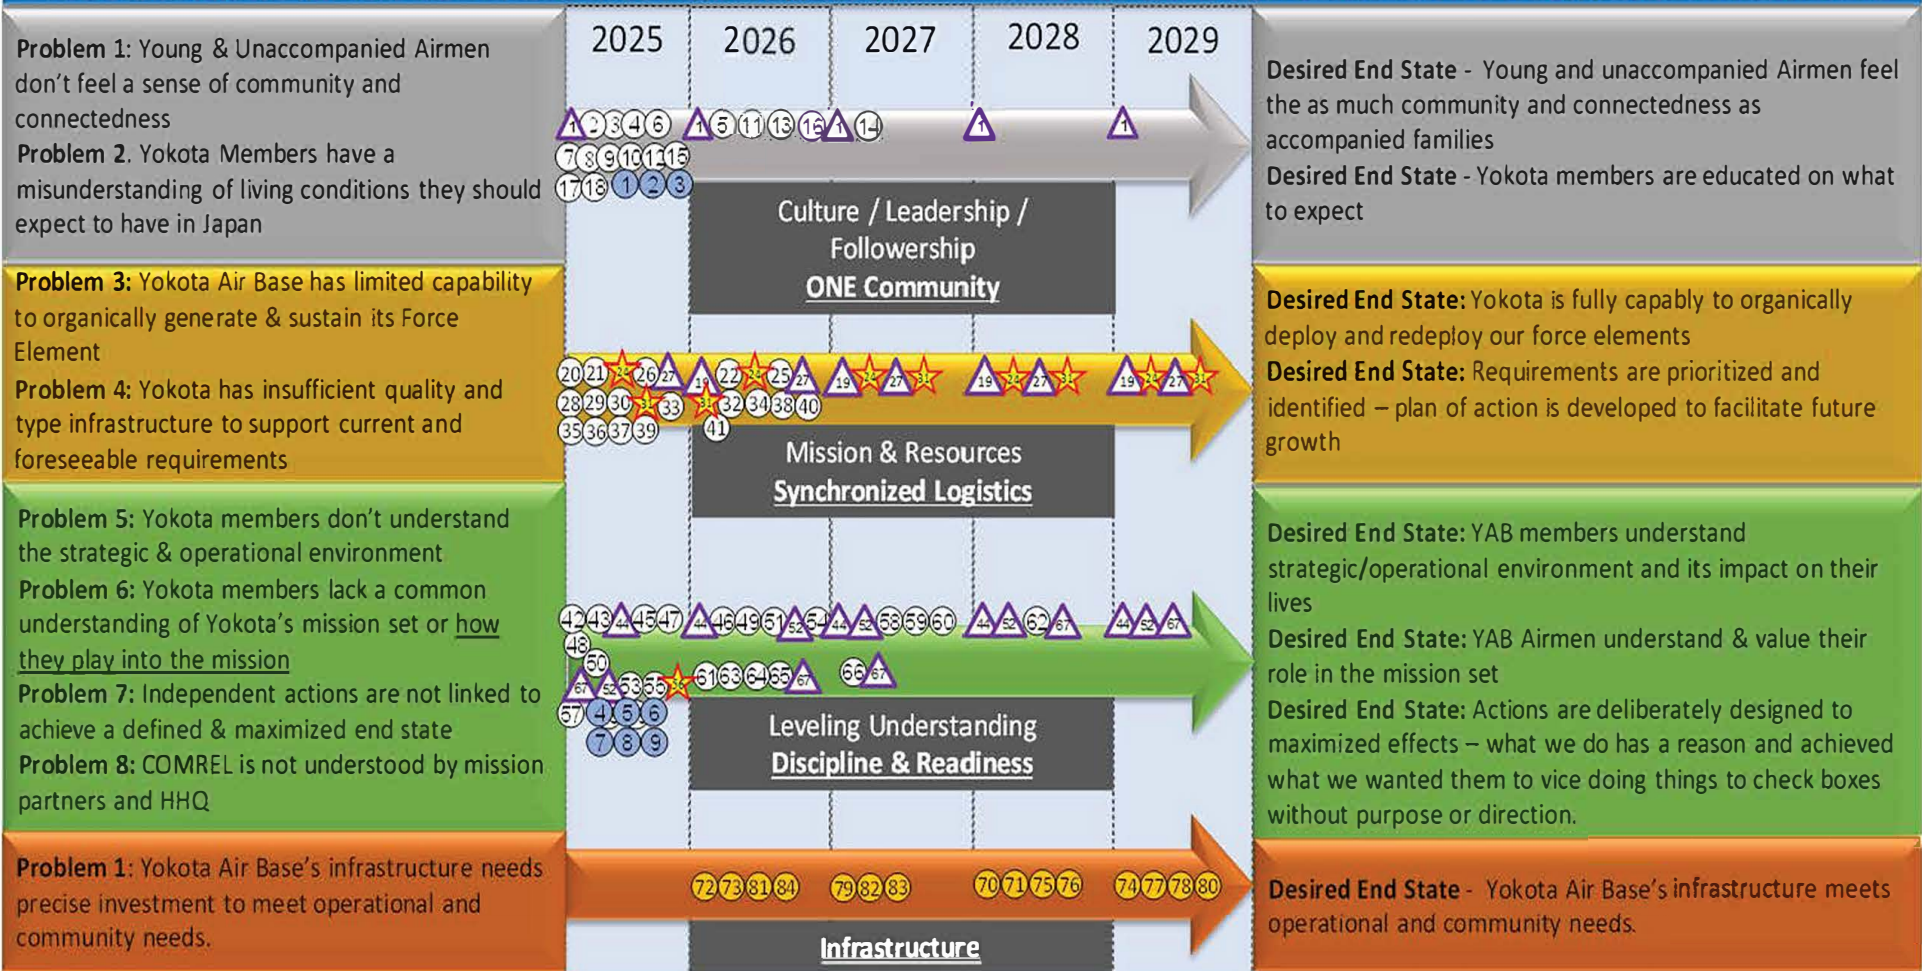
**Problem 1**: Young & Unaccompanied Airmen don't feel a sense of community and connectedness
**Problem 2**. Yokota Members have a misunderstanding of living conditions they should expect to have in Japan

| 2025 | 2026 | 2027 | 2028 | 2029 |
|---|---|---|---|---|

1 2 3 4 6 1 5 11 13 16 1 14 1 1
7 8 9 10 12 15
17 18 1 2 3

Culture / Leadership / Followership
ONE Community

**Desired End State** - Young and unaccompanied Airmen feel the as much community and connectedness as accompanied families
**Desired End State** - Yokota members are educated on what to expect

**Problem 3:** Yokota Air Base has limited capability to organically generate & sustain its Force Element
**Problem 4:** Yokota has insufficient quality and type infrastructure to support current and foreseeable requirements

20 21 24 26 27 19 22 24 25 27 19 24 27 31 19 24 27 31 19 24 27 31
28 29 30 31 33 31 32 34 38 40
35 36 37 39 41

Mission & Resources
Synchronized Logistics

**Desired End State:** Yokota is fully capably to organically deploy and redeploy our force elements
**Desired End State:** Requirements are prioritized and identified – plan of action is developed to facilitate future growth

**Problem 5:** Yokota members don't understand the strategic & operational environment
**Problem 6:** Yokota members lack a common understanding of Yokota's mission set or how they play into the mission
**Problem 7:** Independent actions are not linked to achieve a defined & maximized end state
**Problem 8:** COMREL is not understood by mission partners and HHQ

42 43 44 45 47 44 46 49 51 52 54 44 52 58 59 60 44 52 62 67 44 52 67
48
50
67 52 53 55 31 61 63 64 65 67 66 67
57 4 5 6
7 8 9

Leveling Understanding
Discipline & Readiness

**Desired End State:** YAB members understand strategic/operational environment and its impact on their lives
**Desired End State:** YAB Airmen understand & value their role in the mission set
**Desired End State:** Actions are deliberately designed to maximized effects – what we do has a reason and achieved what we wanted them to vice doing things to check boxes without purpose or direction.

**Problem 1**: Yokota Air Base's infrastructure needs precise investment to meet operational and community needs.

72 73 81 84 79 82 83 70 71 75 76 74 77 78 80

Infrastructure

**Desired End State** - Yokota Air Base's infrastructure meets operational and community needs.